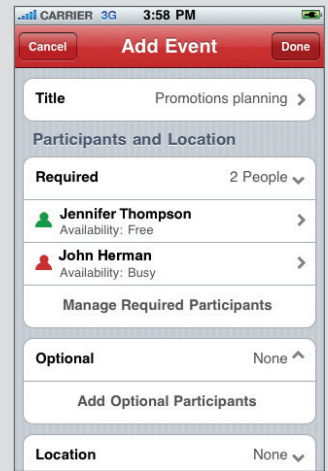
CARRIER 3G 3:58 PM

Cancel Add Event Done

Title Promotions planning

Participants and Location

Required 2 People

Jennifer Thompson
Availability: Free

John Herman
Availability: Busy

Manage Required Participants

Optional None

Add Optional Participants

Location None